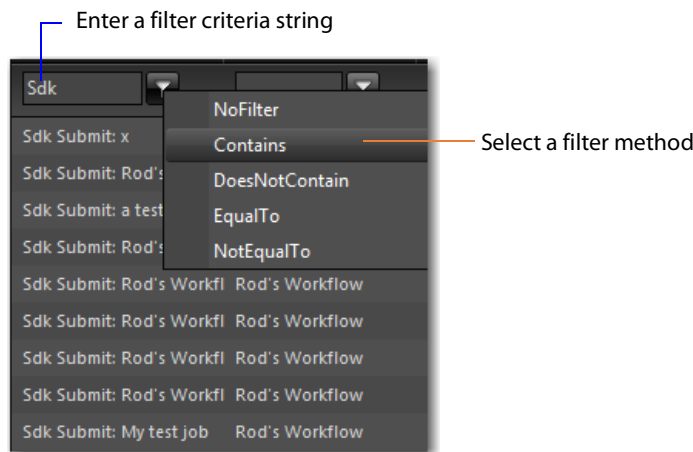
Enter a filter criteria string

Sdk

NoFilter
Contains
DoesNotContain
EqualTo
NotEqualTo

Select a filter method

Sdk Submit: x
Sdk Submit: Rod's
Sdk Submit: a test
Sdk Submit: Rod's
Sdk Submit: Rod's Workfl Rod's Workflow
Sdk Submit: Rod's Workfl Rod's Workflow
Sdk Submit: Rod's Workfl Rod's Workflow
Sdk Submit: Rod's Workfl Rod's Workflow
Sdk Submit: My test job Rod's Workflow